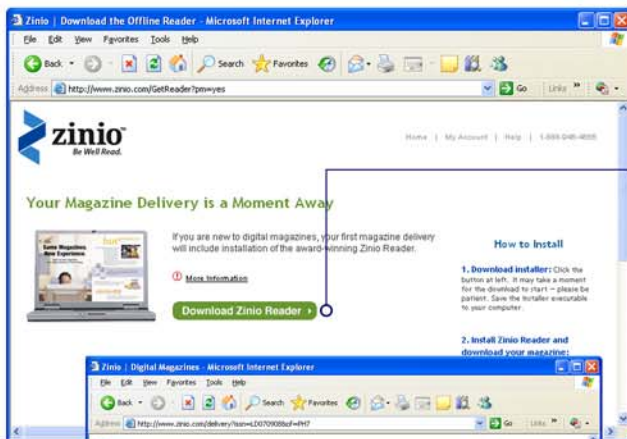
Zinio | Download the Offline Reader - Microsoft Internet Explorer

File Edit View Favorites Tools Help

Back Search Favorites

Address http://www.zinio.com/GetReader?pm=yes Go Links

zinio
Be Well Read.

Home | My Account | Help | 1-888-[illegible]

Your Magazine Delivery is a Moment Away

If you are new to digital magazines, your first magazine delivery will include installation of the award-winning Zinio Reader.

More Information

Download Zinio Reader

How to Install

1. Download installer: Click the button at left. It may take a moment for the download to start – please be patient. Save the installer executable to your computer.

2. Install Zinio Reader and download your magazine:

Zinio | Digital Magazines - Microsoft Internet Explorer

File Edit View Favorites Tools Help

Back Search Favorites

Address http://www.zinio.com/delivery?issn=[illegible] Go Links